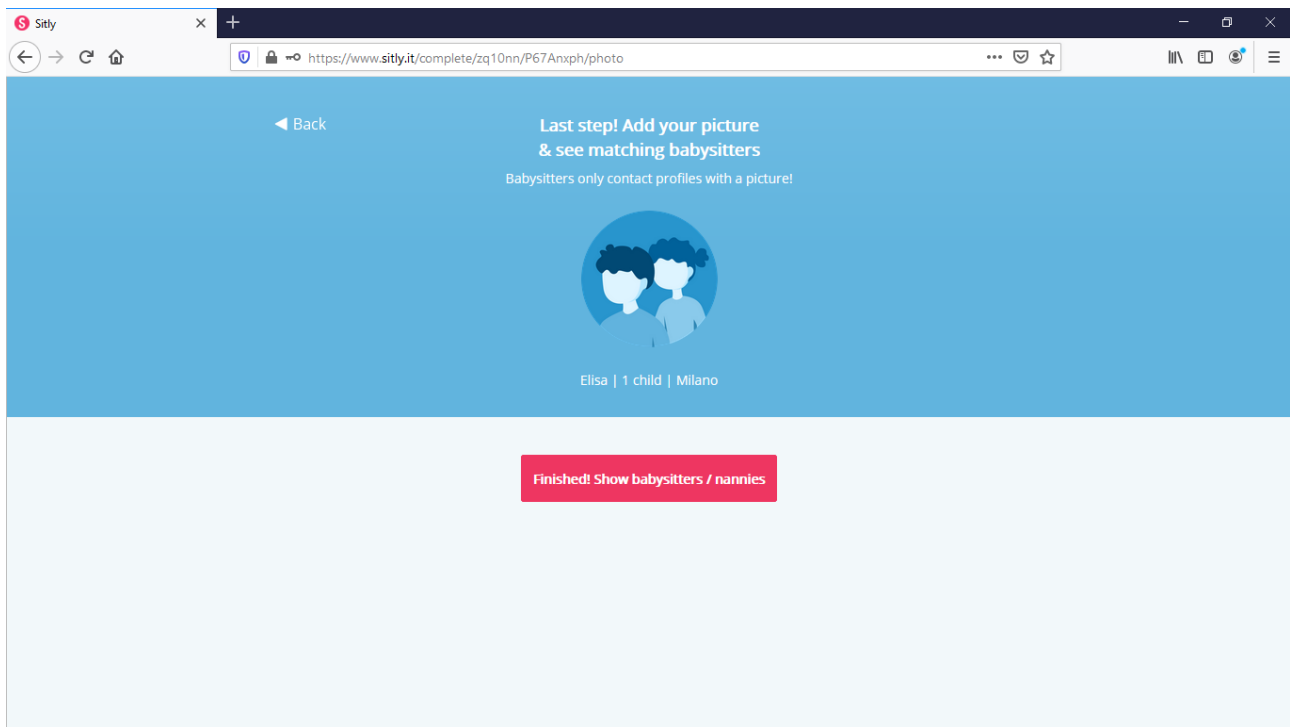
Sitly

https://www.sitly.it/complete/zq10nn/P67Anxph/photo

◀ Back

Last step! Add your picture
& see matching babysitters

Babysitters only contact profiles with a picture!

Elisa | 1 child | Milano

Finished! Show babysitters / nannies